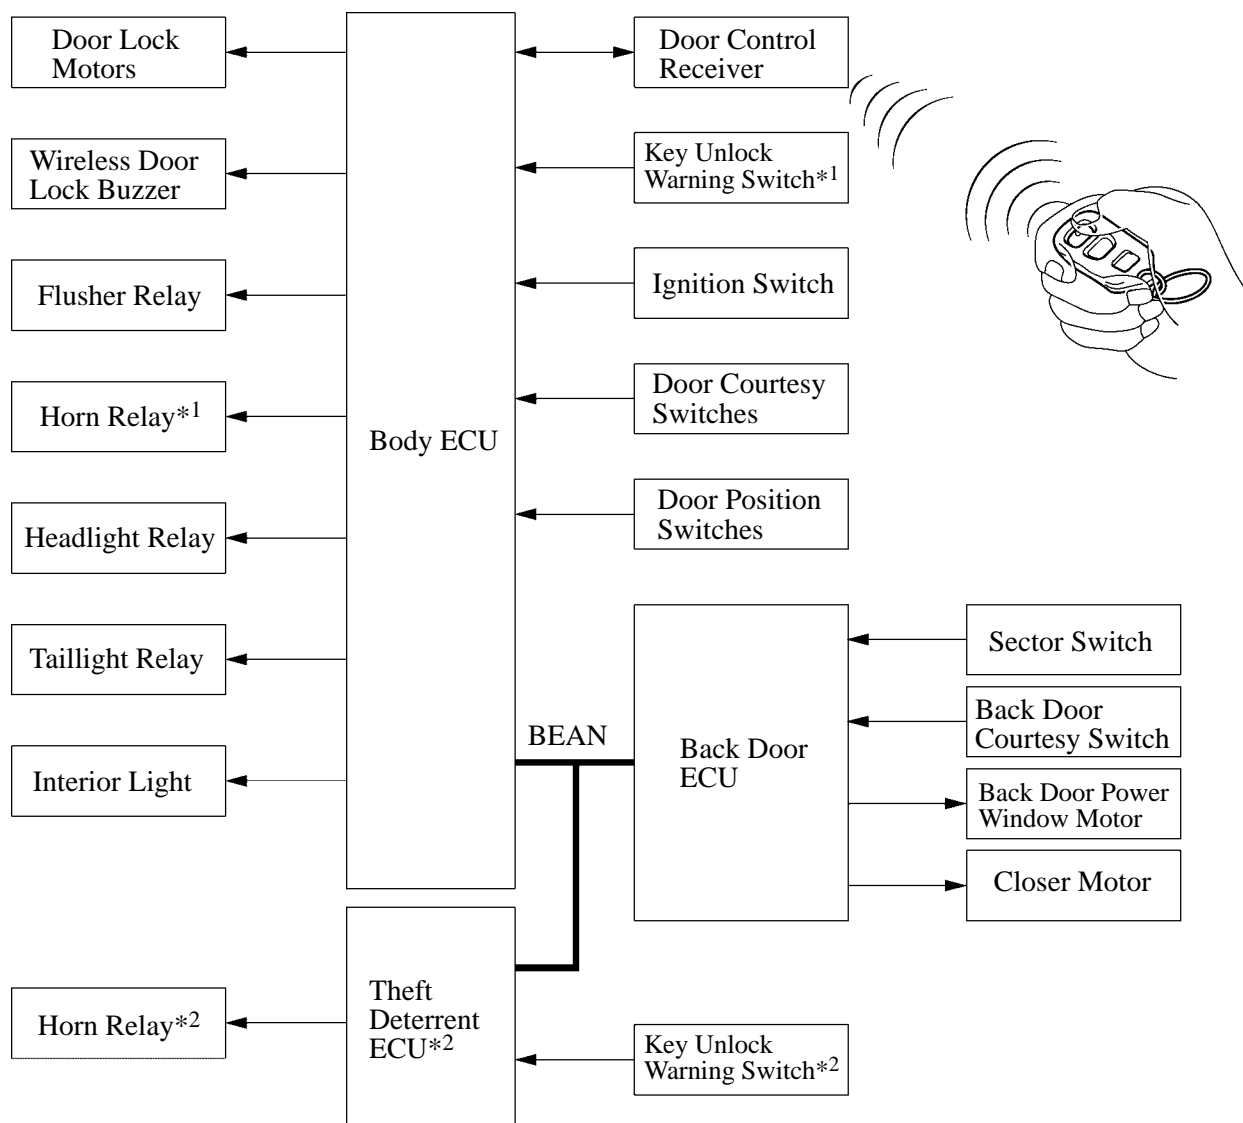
Door Lock Motors

Wireless Door Lock Buzzer

Flusher Relay

Horn Relay$^{*1}$

Headlight Relay

Taillight Relay

Interior Light

Body ECU

Door Control Receiver

Key Unlock Warning Switch$^{*1}$

Ignition Switch

Door Courtesy Switches

Door Position Switches

BEAN

Back Door ECU

Sector Switch

Back Door Courtesy Switch

Back Door Power Window Motor

Closer Motor

Horn Relay$^{*2}$

Theft Deterrent ECU$^{*2}$

Key Unlock Warning Switch$^{*2}$